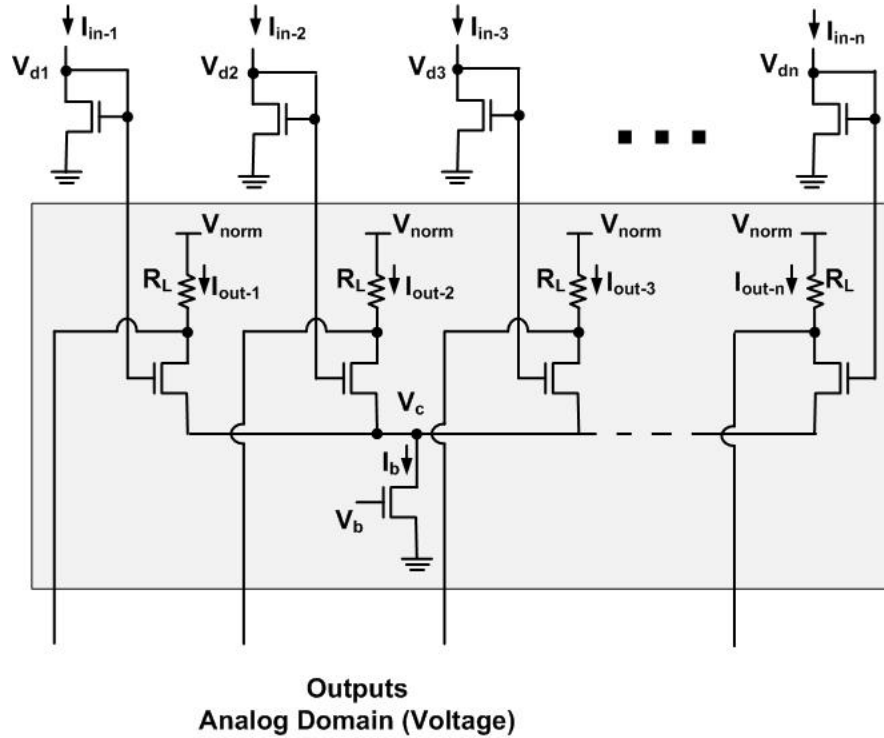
$I_{in-1}$ $I_{in-2}$ $I_{in-3}$ $I_{in-n}$

$V_{d1}$ $V_{d2}$ $V_{d3}$ $V_{dn}$

$V_{norm}$ $V_{norm}$ $V_{norm}$ $V_{norm}$

$R_L$ $I_{out-1}$ $R_L$ $I_{out-2}$ $R_L$ $I_{out-3}$ $I_{out-n}$ $R_L$

$V_c$

$I_b$

$V_b$

Outputs
Analog Domain (Voltage)